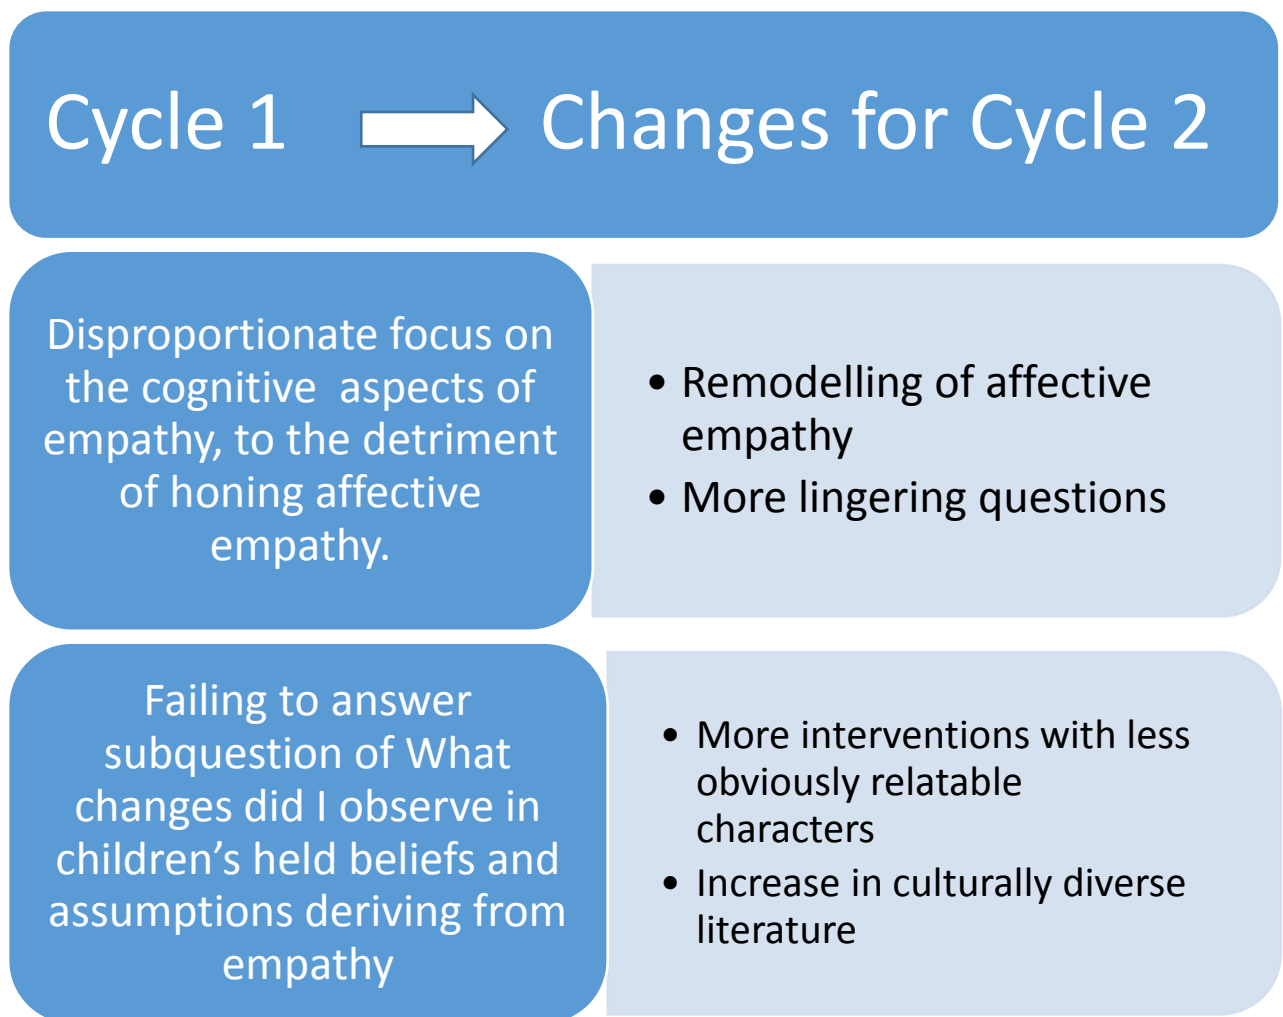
Cycle 1 Changes for Cycle 2

Disproportionate focus on the cognitive aspects of empathy, to the detriment of honing affective empathy.

- Remodelling of affective empathy
- More lingering questions

Failing to answer subquestion of What changes did I observe in children’s held beliefs and assumptions deriving from empathy

- More interventions with less obviously relatable characters
- Increase in culturally diverse literature